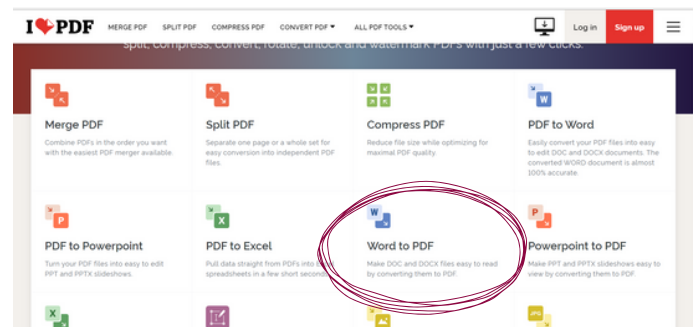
I ♥ PDF MERGE PDF SPLIT PDF COMPRESS PDF CONVERT PDF ▾ ALL PDF TOOLS ▾ Log in Sign up

split, compress, convert, rotate, unlock and watermark PDFs with just a few clicks.

Merge PDF
Combine PDFs in the order you want with the easiest PDF merger available.

Split PDF
Separate one page or a whole set for easy conversion into independent PDF files.

Compress PDF
Reduce file size while optimizing for maximal PDF quality.

W
PDF to Word
Easily convert your PDF files into easy to edit DOC and DOCX documents. The converted WORD document is almost 100% accurate.

P
PDF to Powerpoint
Turn your PDF files into easy to edit PPT and PPTX slideshows.

X
PDF to Excel
Pull data straight from PDFs into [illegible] spreadsheets in a few short second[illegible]

W
Word to PDF
Make DOC and DOCX files easy to read by converting them to PDF.

P
Powerpoint to PDF
Make PPT and PPTX slideshows easy to view by converting them to PDF.

X